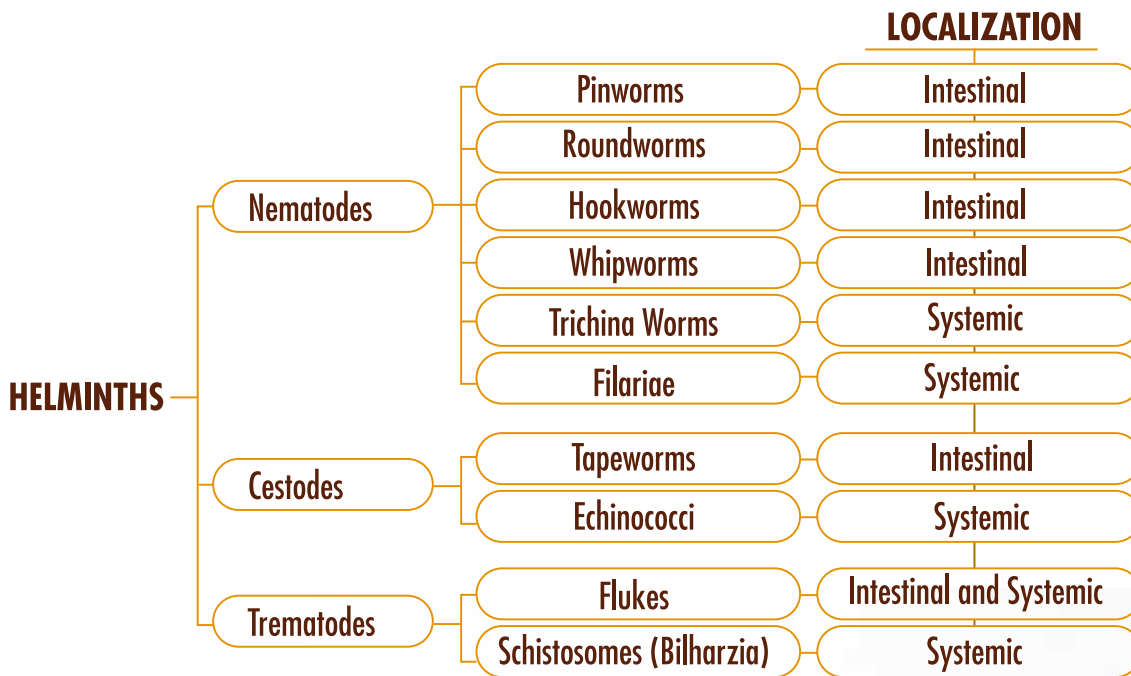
LOCALIZATION

HELMINTHS

Nematodes

Pinworms — Intestinal
Roundworms — Intestinal
Hookworms — Intestinal
Whipworms — Intestinal
Trichina Worms — Systemic
Filariae — Systemic

Cestodes

Tapeworms — Intestinal
Echinococci — Systemic

Trematodes

Flukes — Intestinal and Systemic
Schistosomes (Bilharzia) — Systemic